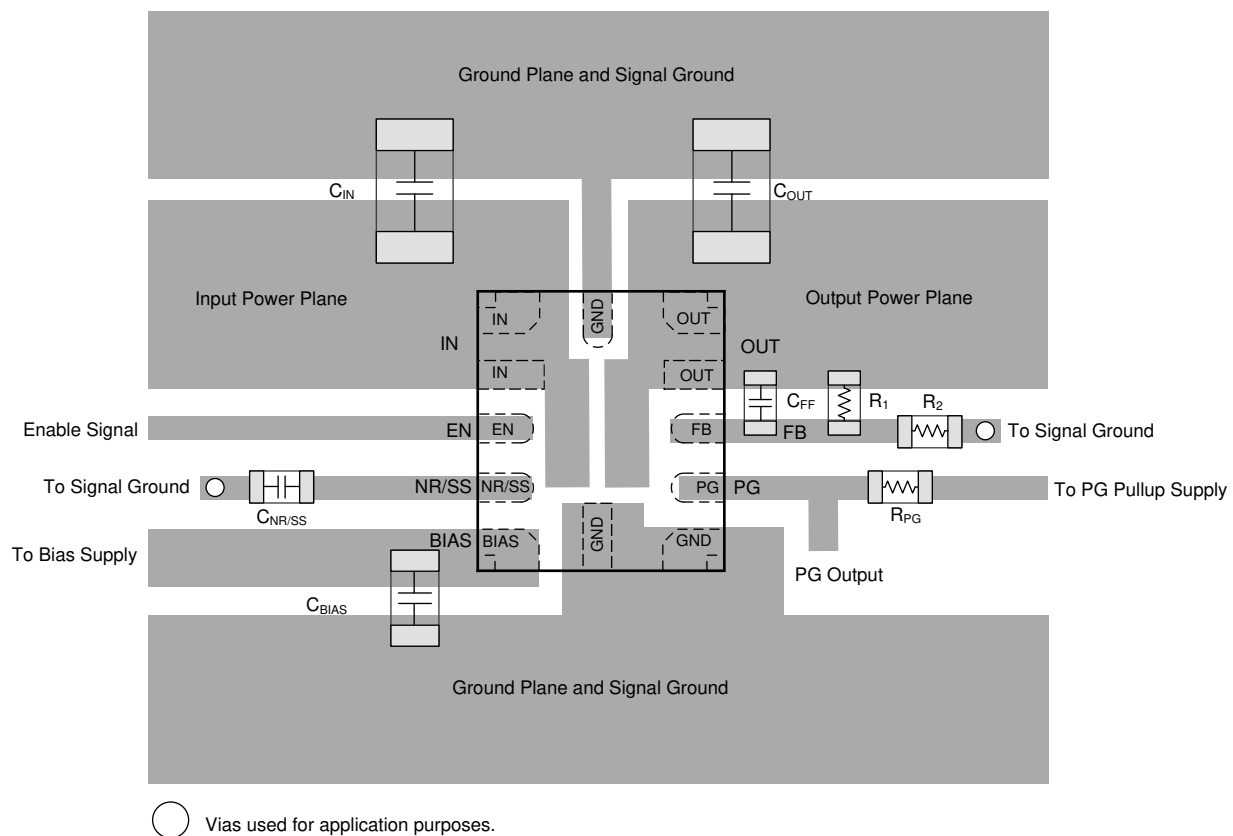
Ground Plane and Signal Ground

$C_{IN}$

$C_{OUT}$

Input Power Plane

Output Power Plane

IN

IN

GND

OUT

OUT

IN

OUT

$C_{FF}$

$R_1$

$R_2$

Enable Signal

EN

EN

FB

FB

To Signal Ground

To Signal Ground

NR/SS

NR/SS

PG

PG

To PG Pullup Supply

$C_{NR/SS}$

$R_{PG}$

To Bias Supply

BIAS

BIAS

GND

GND

PG Output

$C_{BIAS}$

Ground Plane and Signal Ground

Vias used for application purposes.